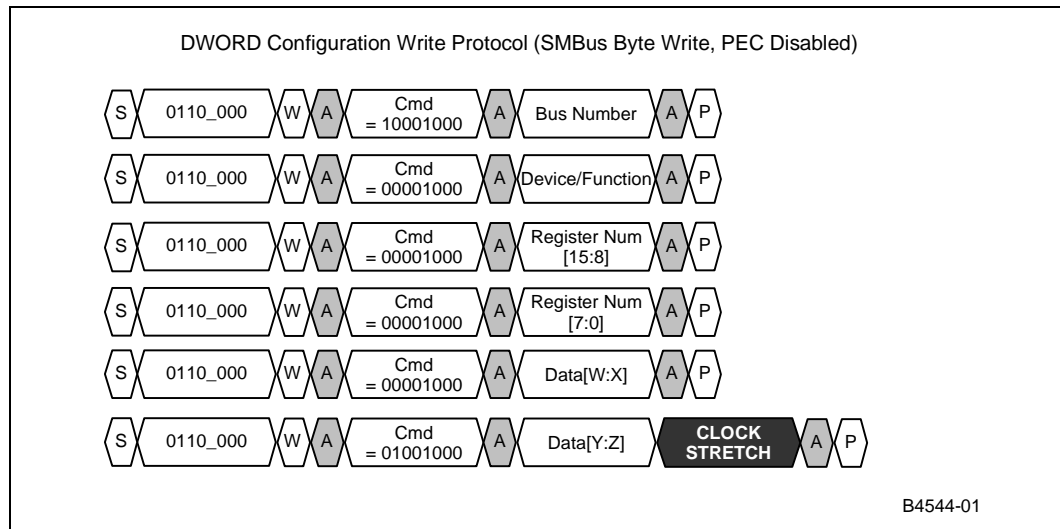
DWORD Configuration Write Protocol (SMBus Byte Write, PEC Disabled)

S 0110_000 W A Cmd = 10001000 A Bus Number A P

S 0110_000 W A Cmd = 00001000 A Device/Function A P

S 0110_000 W A Cmd = 00001000 A Register Num [15:8] A P

S 0110_000 W A Cmd = 00001000 A Register Num [7:0] A P

S 0110_000 W A Cmd = 00001000 A Data[W:X] A P

S 0110_000 W A Cmd = 01001000 A Data[Y:Z] CLOCK STRETCH A P

B4544-01